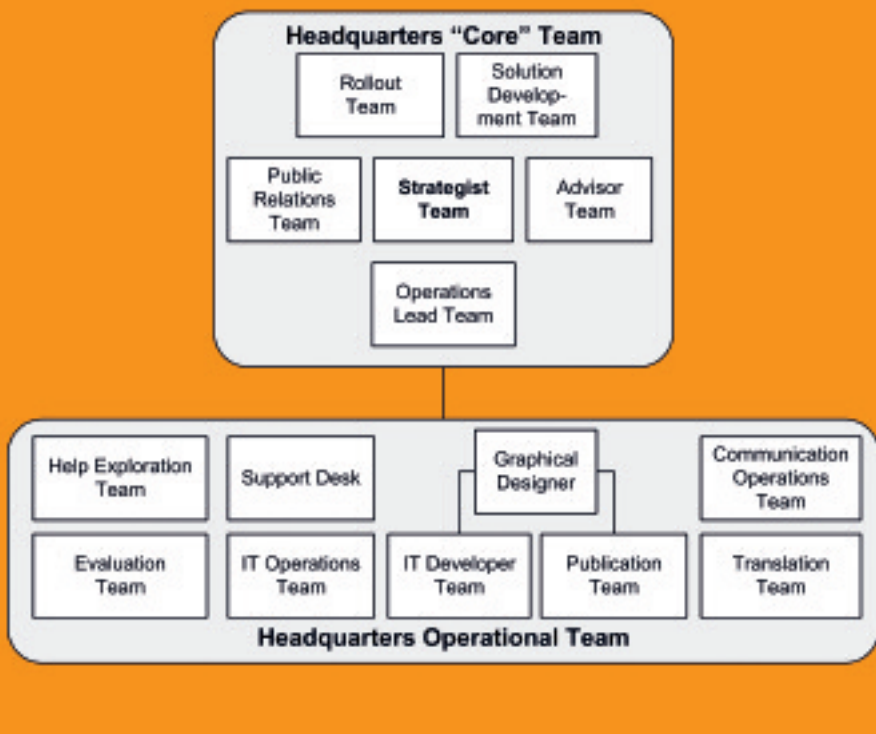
Headquarters "Core" Team

Rollout Team

Solution Development Team

Public Relations Team

Strategist Team

Advisor Team

Operations Lead Team

Help Exploration Team

Support Desk

Graphical Designer

Communication Operations Team

Evaluation Team

IT Operations Team

IT Developer Team

Publication Team

Translation Team

Headquarters Operational Team